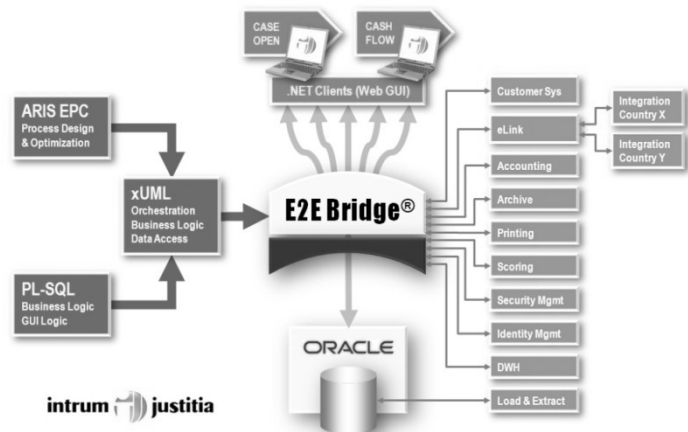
CASE OPEN

CASH FLOW

.NET Clients (Web GUI)

ARIS EPC
Process Design & Optimization

xUML
Orchestration
Business Logic
Data Access

PL-SQL
Business Logic
GUI Logic

E2E Bridge®

ORACLE

Customer Sys

eLink

Integration Country X

Integration Country Y

Accounting

Archive

Printing

Scoring

Security Mgmt

Identity Mgmt

DWH

Load & Extract

intrum justitia